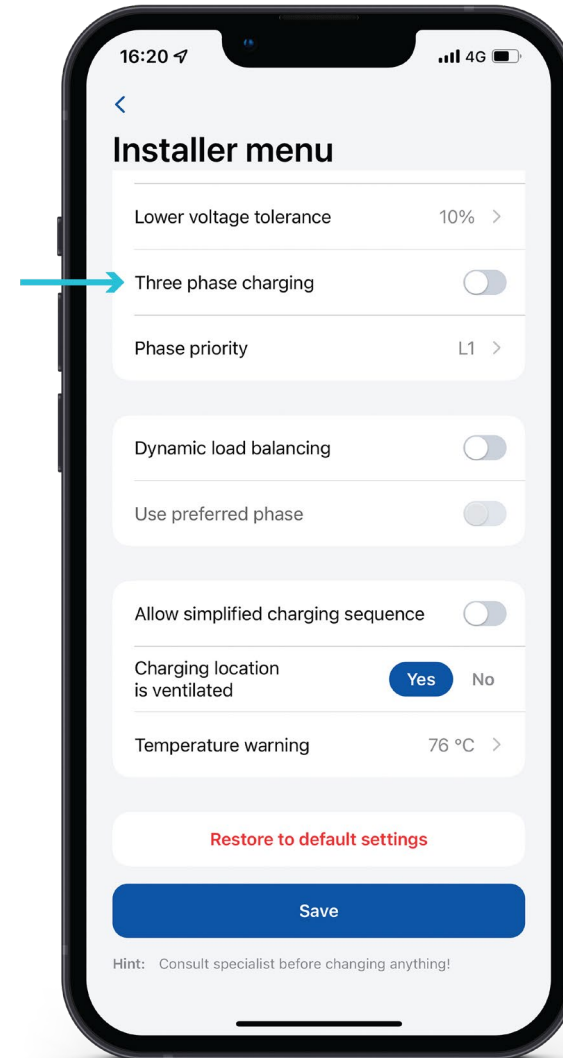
16:20

4G

<

Installer menu

Lower voltage tolerance 10% >

Three phase charging

Phase priority L1 >

Dynamic load balancing

Use preferred phase

Allow simplified charging sequence

Charging location is ventilated Yes No

Temperature warning 76 °C >

Restore to default settings

Save

Hint: Consult specialist before changing anything!